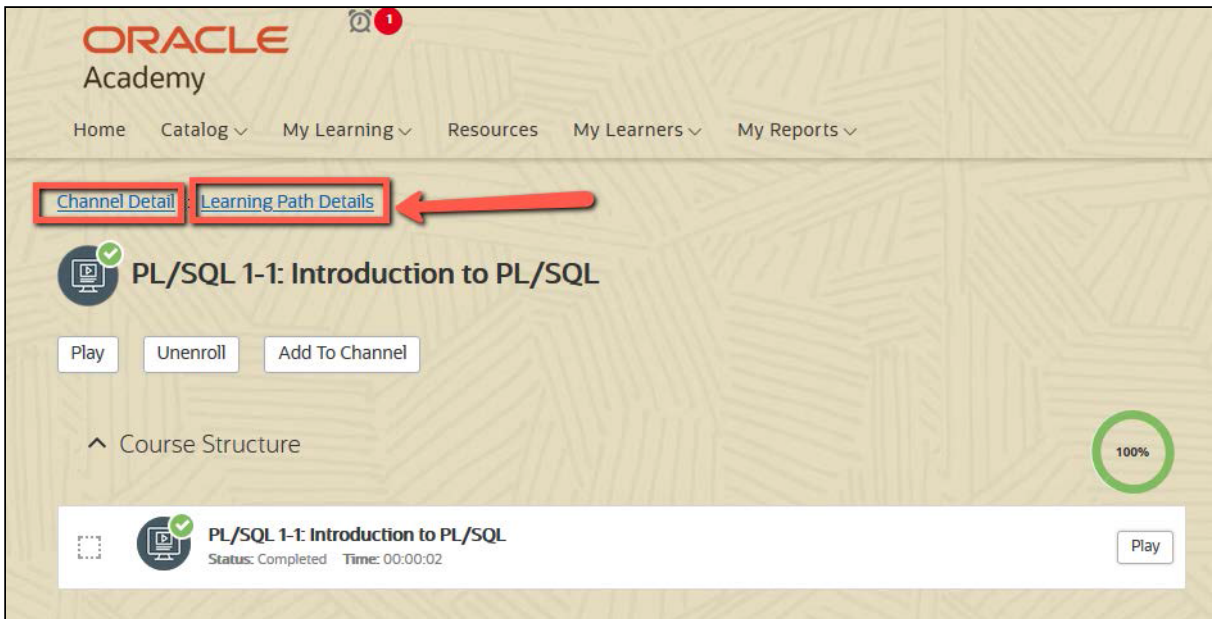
ORACLE
Academy

1

Home Catalog My Learning Resources My Learners My Reports

Channel Detail : Learning Path Details

PL/SQL 1-1: Introduction to PL/SQL

Play Unenroll Add To Channel

Course Structure

100%

PL/SQL 1-1: Introduction to PL/SQL
Status: Completed Time: 00:00:02

Play